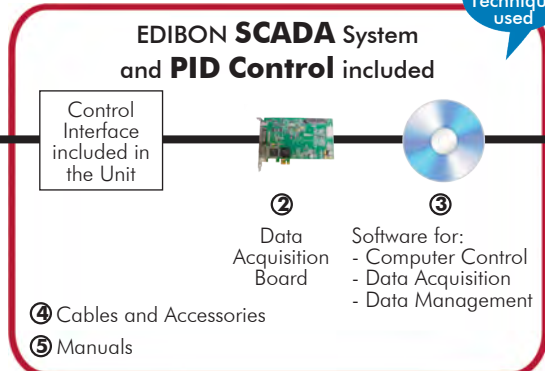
Technique used

EDIBON **SCADA** System and **PID Control** included

Control Interface included in the Unit

②
Data Acquisition Board

③
Software for:
- Computer Control
- Data Acquisition
- Data Management

④ Cables and Accessories

⑤ Manuals